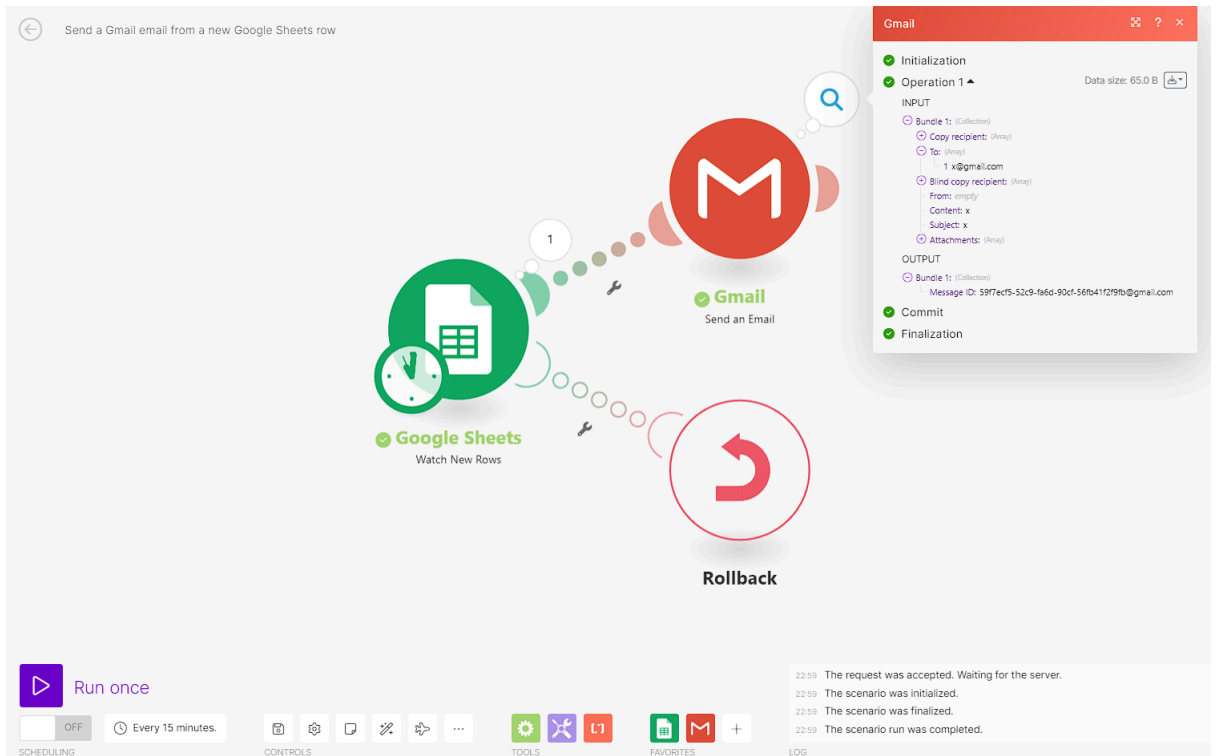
Send a Gmail email from a new Google Sheets row

Gmail

Initialization

Operation 1

Data size: 65.0 B

INPUT

Bundle 1: (Collection)

Copy recipient: (Array)

To: (Array)

1 x@gmail.com

Blind copy recipient: (Array)

From: empty

Content: x

Subject: x

Attachments: (Array)

OUTPUT

Bundle 1: (Collection)

Message ID: 59f7ecf5-52c9-fa6d-90cf-56fb41f2f9fb@gmail.com

Commit

Finalization

1

Gmail

Send an Email

Google Sheets

Watch New Rows

Rollback

Run once

OFF

Every 15 minutes.

SCHEDULING

CONTROLS

TOOLS

FAVORITES

LOG

22:59 The request was accepted. Waiting for the server.

22:59 The scenario was initialized.

22:59 The scenario was finalized.

22:59 The scenario run was completed.